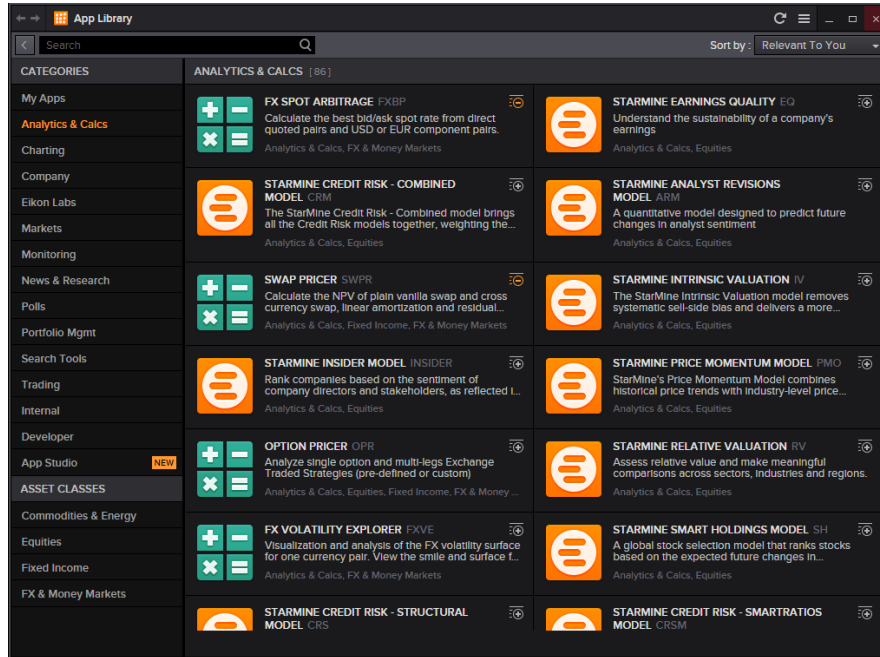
App Library

Search

Sort by : Relevant To You

CATEGORIES

My Apps
Analytics & Calcs
Charting
Company
Eikon Labs
Markets
Monitoring
News & Research
Polls
Portfolio Mgmt
Search Tools
Trading
Internal
Developer
App Studio NEW

ASSET CLASSES

Commodities & Energy
Equities
Fixed Income
FX & Money Markets

ANALYTICS & CALCS [86]

FX SPOT ARBITRAGE FXBP
Calculate the best bid/ask spot rate from direct quoted pairs and USD or EUR component pairs.
Analytics & Calcs, FX & Money Markets

STARMINE EARNINGS QUALITY EQ
Understand the sustainability of a company's earnings
Analytics & Calcs, Equities

STARMINE CREDIT RISK - COMBINED MODEL CRM
The StarMine Credit Risk - Combined model brings all the Credit Risk models together, weighting the...
Analytics & Calcs, Equities

STARMINE ANALYST REVISIONS MODEL ARM
A quantitative model designed to predict future changes in analyst sentiment
Analytics & Calcs, Equities

SWAP PRICER SWPR
Calculate the NPV of plain vanilla swap and cross currency swap, linear amortization and residual...
Analytics & Calcs, Fixed Income, FX & Money Markets

STARMINE INTRINSIC VALUATION IV
The StarMine Intrinsic Valuation model removes systematic sell-side bias and delivers a more...
Analytics & Calcs, Equities

STARMINE INSIDER MODEL INSIDER
Rank companies based on the sentiment of company directors and stakeholders, as reflected i...
Analytics & Calcs, Equities

STARMINE PRICE MOMENTUM MODEL PMO
StarMine's Price Momentum Model combines historical price trends with industry-level price...
Analytics & Calcs, Equities

OPTION PRICER OPR
Analyze single option and multi-legs Exchange Traded Strategies (pre-defined or custom)
Analytics & Calcs, Equities, Fixed Income, FX & Money ...

STARMINE RELATIVE VALUATION RV
Assess relative value and make meaningful comparisons across sectors, industries and regions.
Analytics & Calcs, Equities

FX VOLATILITY EXPLORER FXVE
Visualization and analysis of the FX volatility surface for one currency pair. View the smile and surface f...
Analytics & Calcs, FX & Money Markets

STARMINE SMART HOLDINGS MODEL SH
A global stock selection model that ranks stocks based on the expected future changes in...
Analytics & Calcs, Equities

STARMINE CREDIT RISK - STRUCTURAL MODEL CRS

STARMINE CREDIT RISK - SMARTRATIOS MODEL CRSM